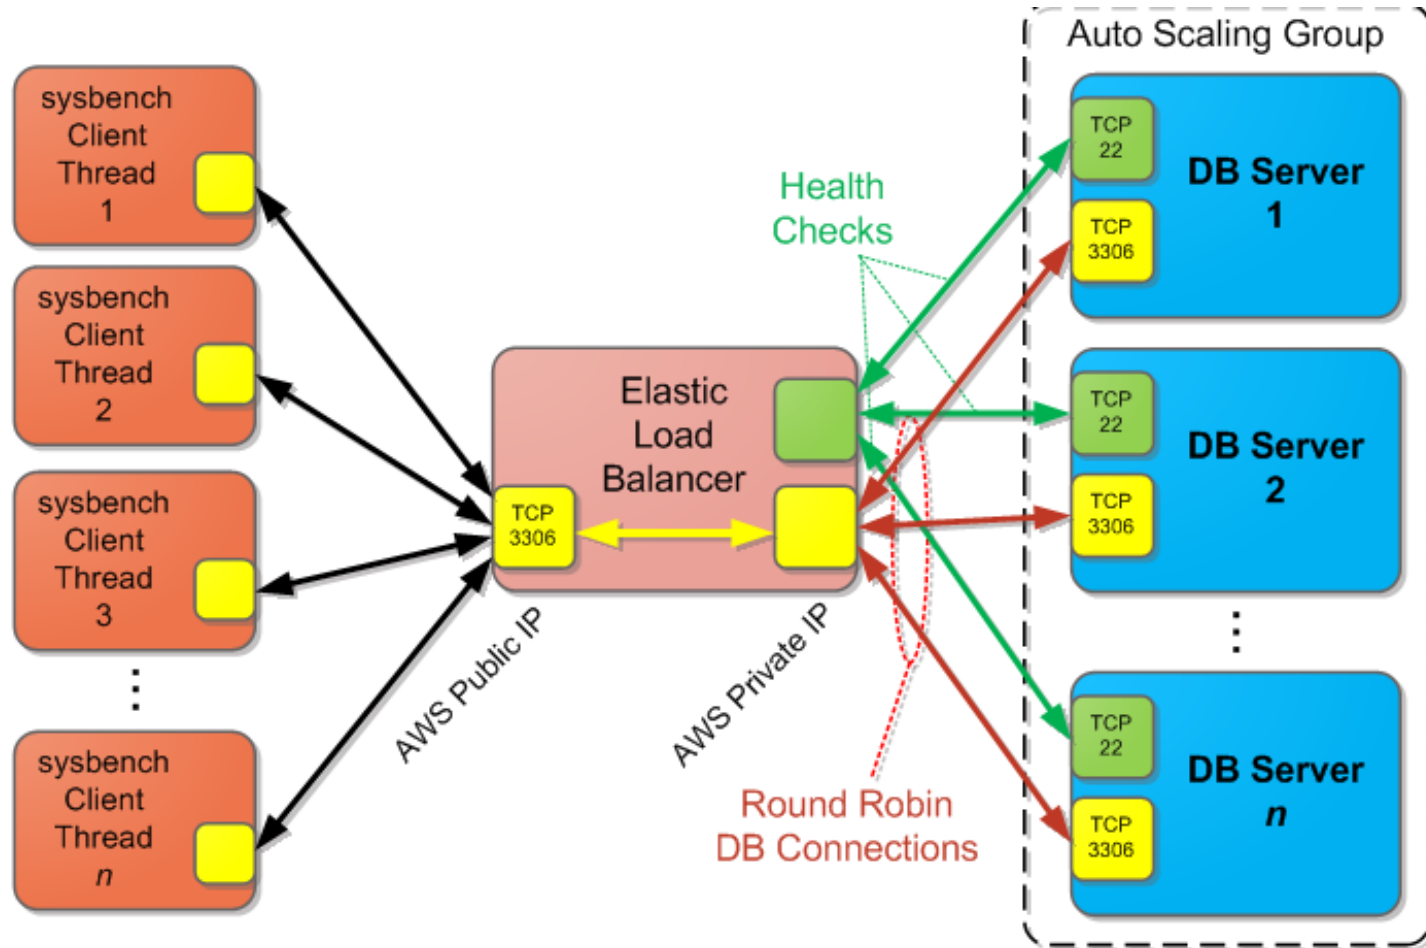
sysbench Client Thread 1

sysbench Client Thread 2

sysbench Client Thread 3

⋮

sysbench Client Thread *n*

Elastic Load Balancer

TCP 3306

AWS Public IP

AWS Private IP

Health Checks

Round Robin DB Connections

Auto Scaling Group

TCP 22

TCP 3306

DB Server 1

TCP 22

TCP 3306

DB Server 2

⋮

TCP 22

TCP 3306

DB Server *n*